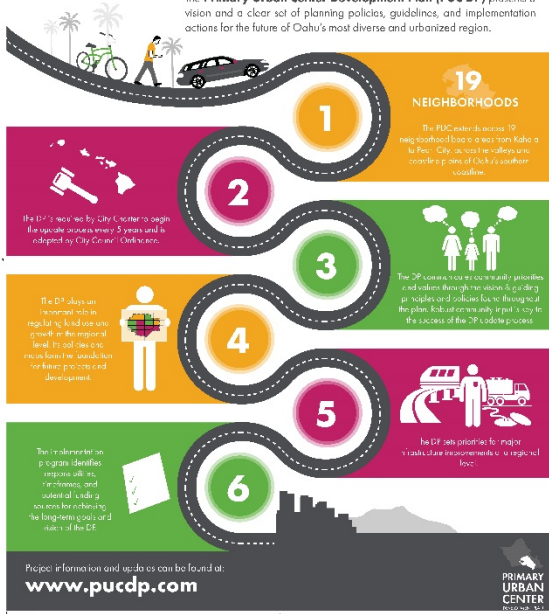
The Primary Urban Center Development Plan (PUCDP) presents a vision and a clear set of planning policies, guidelines, and implementation actions for the future of Oahu's most diverse and urbanized region.

19 NEIGHBORHOODS

1

The PUC extends across 19 neighborhood board areas from Kahala to Pearl City, across the valleys and coastline plains of Oahu's southern coastline.

2

The DP is required by City Charter to begin the update process every 5 years and is adopted by City Council Ordinance.

3

The DP communicates community priorities and values through the vision & guiding principles and policies found throughout the plan. Robust community input is key to the success of the DP update process.

The DP plays an important role in regulating land use and growth at the regional level. Its policies are more form the foundation for future projects and development.

4

5

The DP sets priorities for major infrastructure improvements at a regional level.

The implementation program identifies responsibilities, timeframes, and potential funding sources for achieving the long-term goals and vision of the DP.

6

Project information and updates can be found at:
www.pucdp.com

PRIMARY URBAN CENTER
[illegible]